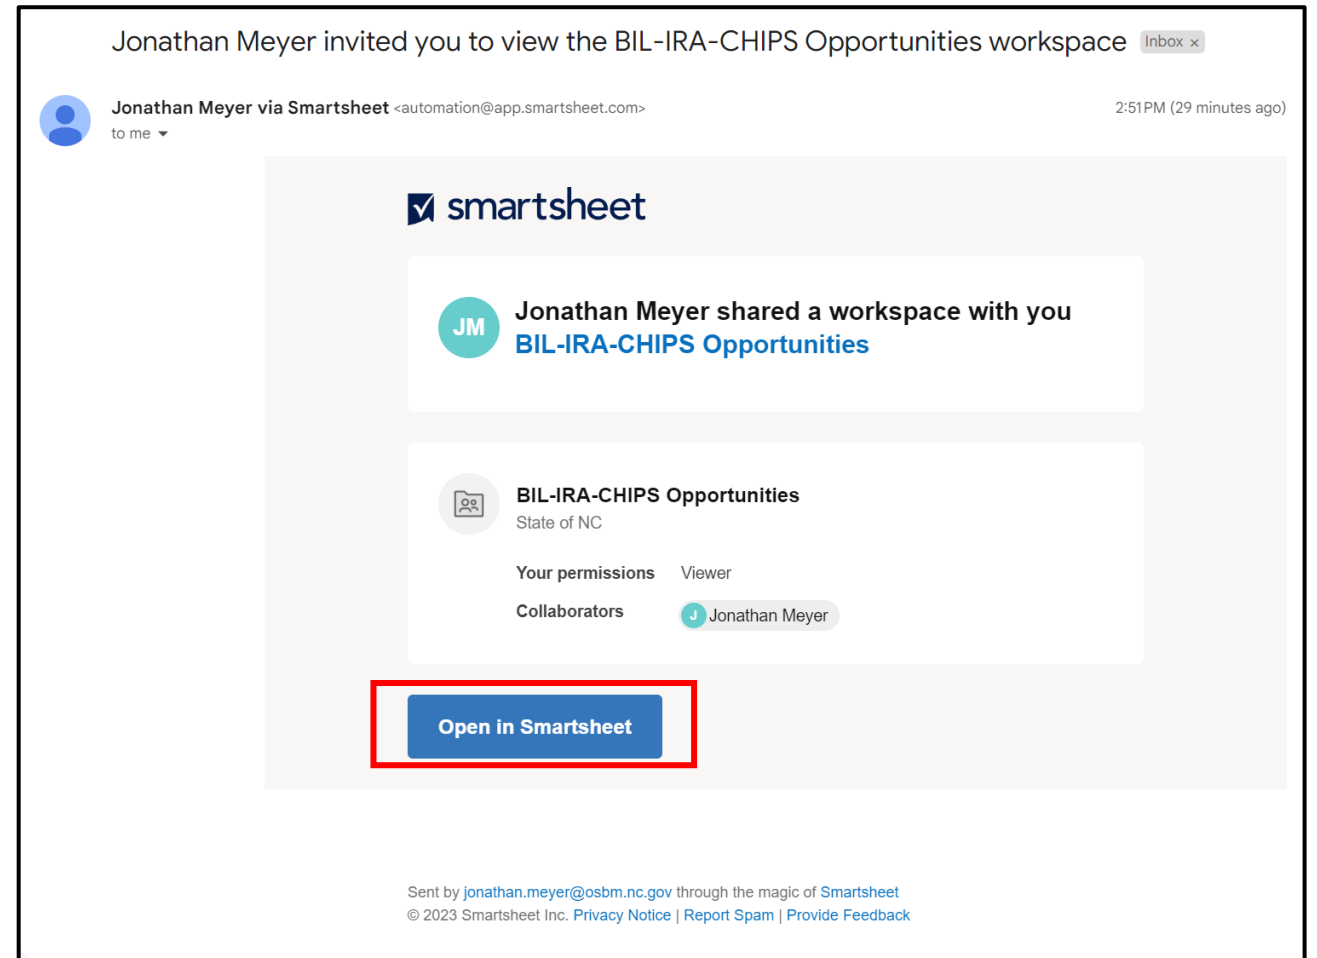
Jonathan Meyer invited you to view the BIL-IRA-CHIPS Opportunities workspace Inbox ×

Jonathan Meyer via Smartsheet <automation@app.smartsheet.com>
to me

2:51 PM (29 minutes ago)

smartsheet

JM Jonathan Meyer shared a workspace with you
BIL-IRA-CHIPS Opportunities

BIL-IRA-CHIPS Opportunities
State of NC

Your permissions Viewer

Collaborators J Jonathan Meyer

Open in Smartsheet

Sent by jonathan.meyer@osbm.nc.gov through the magic of Smartsheet
© 2023 Smartsheet Inc. Privacy Notice | Report Spam | Provide Feedback